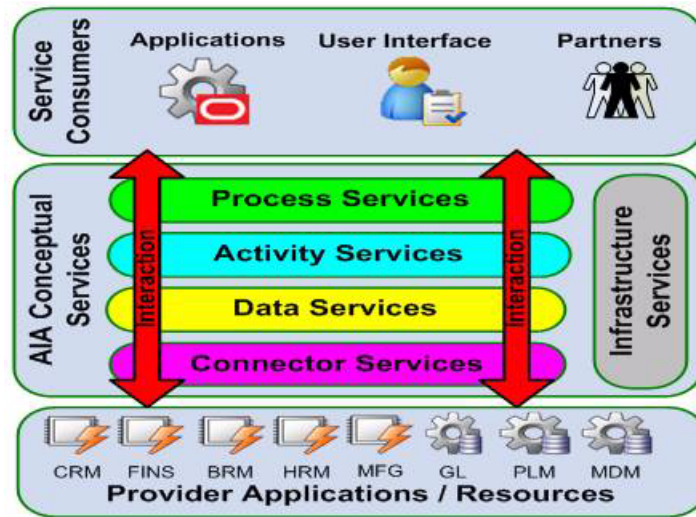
Service Consumers

Applications

User Interface

Partners

AIA Conceptual Services

Interaction

Process Services

Activity Services

Data Services

Connector Services

Interaction

Infrastructure Services

CRM FINS BRM HRM MFG GL PLM MDM

Provider Applications / Resources